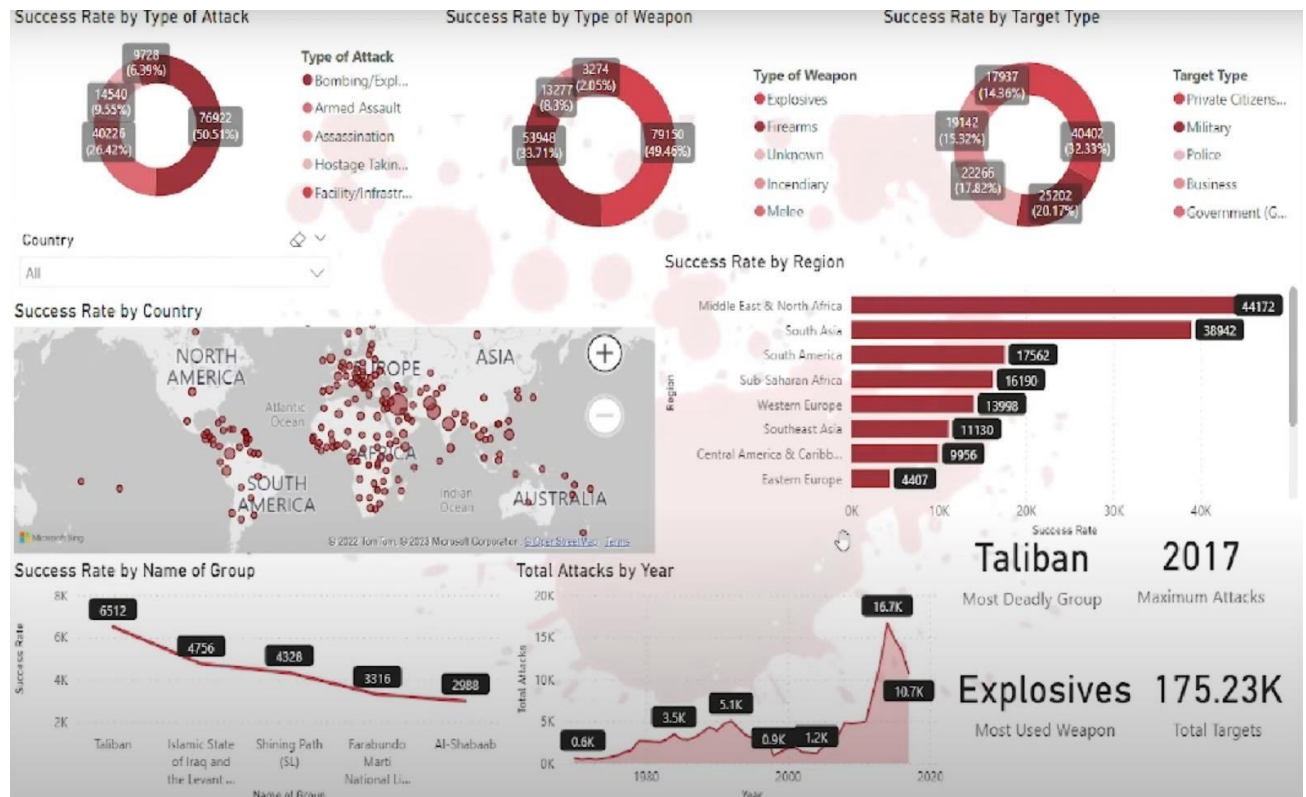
Success Rate by Type of Attack

9728 (6.39%)
14540 (9.55%)
76922 (50.51%)
40226 (26.42%)

Type of Attack
Bombing/Expl...
Armed Assault
Assassination
Hostage Takin...
Facility/Infrastr...

Success Rate by Type of Weapon

3274 (2.05%)
13277 (8.3%)
53948 (33.71%)
79150 (49.46%)

Type of Weapon
Explosives
Firearms
Unknown
Incendiary
Melee

Success Rate by Target Type

17937 (14.36%)
19142 (15.32%)
40402 (32.33%)
22266 (17.82%)
25202 (20.17%)

Target Type
Private Citizens...
Military
Police
Business
Government (G...

Country
All

Success Rate by Country

NORTH AMERICA
EUROPE
ASIA
Atlantic Ocean
AFRICA
SOUTH AMERICA
Indian Ocean
AUSTRALIA
Microsoft Bing
© 2022 TomTom © 2023 Microsoft Corporation © OpenStreetMap Terms

Success Rate by Region

Region
Middle East & North Africa 44172
South Asia 38942
South America 17562
Sub-Saharan Africa 16190
Western Europe 13998
Southeast Asia 11130
Central America & Caribb... 9956
Eastern Europe 4407
0K 10K 20K 30K 40K
Success Rate

Success Rate by Name of Group

Success Rate
8K
6K
4K
2K
6512
4756
4328
3316
2988
Taliban
Islamic State of Iraq and the Levant ...
Shining Path (SL)
Farabundo Marti National Li...
Al-Shabaab
Name of Group

Total Attacks by Year

Total Attacks
20K
15K
10K
5K
0K
0.6K
3.5K
5.1K
0.9K
1.2K
16.7K
10.7K
1980
2000
2020
Year

Taliban
Most Deadly Group

2017
Maximum Attacks

Explosives
Most Used Weapon

175.23K
Total Targets